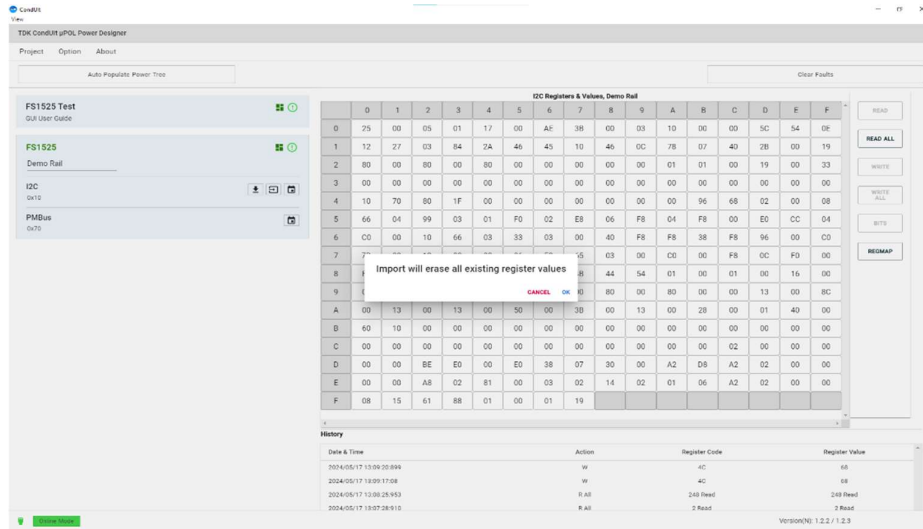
CondUit
View

TDK CondUit μPOL Power Designer

Project Option About

Auto Populate Power Tree

Clear Faults

FS1525 Test
GUI User Guide

FS1525
Demo Rail

I2C
0x10

PMBus
0x70

I2C Registers & Values, Demo Rail

| | 0 | 1 | 2 | 3 | 4 | 5 | 6 | 7 | 8 | 9 | A | B | C | D | E | F |
|---|---|---|---|---|---|---|---|---|---|---|---|---|---|---|---|---|
| 0 | 25 | 00 | 05 | 01 | 17 | 00 | A5 | 38 | 00 | 03 | 10 | 00 | 00 | 5C | 54 | 0E |
| 1 | 12 | 27 | 03 | 84 | 2A | 46 | 45 | 10 | 46 | 0C | 78 | 07 | 40 | 2B | 00 | 19 |
| 2 | 80 | 00 | 80 | 00 | 80 | 00 | 00 | 00 | 00 | 00 | 01 | 01 | 00 | 19 | 00 | 33 |
| 3 | 00 | 00 | 00 | 00 | 00 | 00 | 00 | 00 | 00 | 00 | 00 | 00 | 00 | 00 | 00 | 00 |
| 4 | 10 | 70 | 80 | 1F | 00 | 00 | 00 | 00 | 00 | 00 | 00 | 96 | 68 | 02 | 00 | 08 |
| 5 | 66 | 04 | 99 | 03 | 01 | F0 | 02 | E8 | 06 | F8 | 04 | F8 | 00 | E0 | CC | 04 |
| 6 | C0 | 00 | 10 | 66 | 03 | 33 | 03 | 00 | 40 | F8 | F8 | 38 | F8 | 96 | 00 | C0 |
| 7 | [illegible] | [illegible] | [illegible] | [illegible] | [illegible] | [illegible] | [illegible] | 55 | 03 | 00 | C0 | 00 | F8 | 0C | F0 | 00 |
| 8 | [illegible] | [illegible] | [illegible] | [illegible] | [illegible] | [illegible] | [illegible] | 3B | 44 | 54 | 01 | 00 | 01 | 00 | 16 | 00 |
| 9 | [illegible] | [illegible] | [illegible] | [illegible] | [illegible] | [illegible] | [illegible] | 00 | 80 | 00 | 80 | 00 | 00 | 13 | 00 | 8C |
| A | 00 | 13 | 00 | 13 | 00 | 50 | 00 | 30 | 00 | 13 | 00 | 28 | 00 | 01 | 40 | 00 |
| B | 60 | 10 | 00 | 00 | 00 | 00 | 00 | 00 | 00 | 00 | 00 | 00 | 00 | 00 | 00 | 00 |
| C | 00 | 00 | 00 | 00 | 00 | 00 | 00 | 00 | 00 | 00 | 00 | 00 | 02 | 00 | 00 | 00 |
| D | 00 | 00 | BE | E0 | 00 | E0 | 38 | 07 | 30 | 00 | A2 | D8 | A2 | 02 | 00 | 00 |
| E | 00 | 00 | A8 | 02 | 81 | 00 | 03 | 02 | 14 | 02 | 01 | 06 | A2 | 02 | 00 | 00 |
| F | 08 | 15 | 61 | 88 | 01 | 00 | 01 | 19 | | | | | | | | |

Import will erase all existing register values

CANCEL OK

READ
READ ALL
WRITE
WRITE ALL
BITS
REGMAP

History

| Date & Time | Action | Register Code | Register Value |
|---|---|---|---|
| 2024/05/17 13:09:20:899 | W | 4C | 68 |
| 2024/05/17 13:09:17:08 | W | 4C | 68 |
| 2024/05/17 13:08:25:953 | R All | 248 Read | 248 Read |
| 2024/05/17 13:07:28:910 | R All | 2 Read | 2 Read |

Online Mode

Version(N): 1.2.2 / 1.2.3